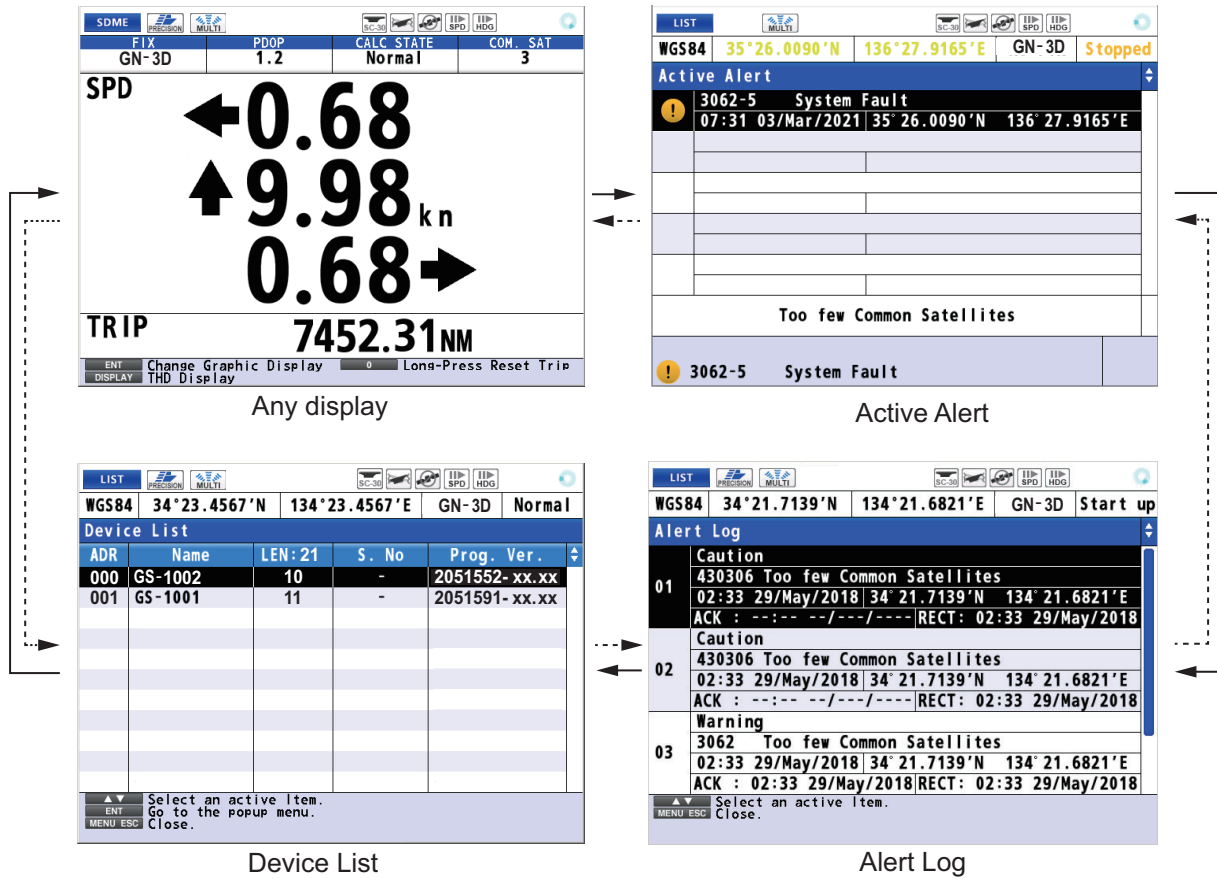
SDME PRECISION MULTI SC-30 SPD HDG

| FIX | PDOP | CALC STATE | COM. SAT |
|---|---|---|---|
| GN-3D | 1.2 | Normal | 3 |

SPD
0.68
9.98 kn
0.68

TRIP 7452.31NM

ENT Change Graphic Display 0 Long-Press Reset Trip
DISPLAY THD Display

Any display

LIST MULTI SC-30 SPD HDG

WGS84 35°26.0090'N 136°27.9165'E GN-3D Stopped

Active Alert

3062-5 System Fault
07:31 03/Mar/2021 35°26.0090'N 136°27.9165'E

Too few Common Satellites

3062-5 System Fault

Active Alert

LIST PRECISION MULTI SC-30 SPD HDG

WGS84 34°23.4567'N 134°23.4567'E GN-3D Normal

Device List

| ADR | Name | LEN:21 | S. No | Prog. Ver. |
|---|---|---|---|---|
| 000 | GS-1002 | 10 | - | 2051552-xx.xx |
| 001 | GS-1001 | 11 | - | 2051591-xx.xx |

▲▼ Select an active Item.
ENT Go to the popup menu.
MENU ESC Close.

Device List

LIST PRECISION MULTI SC-30 SPD HDG

WGS84 34°21.7139'N 134°21.6821'E GN-3D Start up

Alert Log

01 Caution
430306 Too few Common Satellites
02:33 29/May/2018 34°21.7139'N 134°21.6821'E
ACK : --:-- --/---/---- RECT: 02:33 29/May/2018

02 Caution
430306 Too few Common Satellites
02:33 29/May/2018 34°21.7139'N 134°21.6821'E
ACK : --:-- --/---/---- RECT: 02:33 29/May/2018

03 Warning
3062 Too few Common Satellites
02:33 29/May/2018 34°21.7139'N 134°21.6821'E
ACK : 02:33 29/May/2018 RECT: 02:33 29/May/2018

▲▼ Select an active Item.
MENU ESC Close.

Alert Log